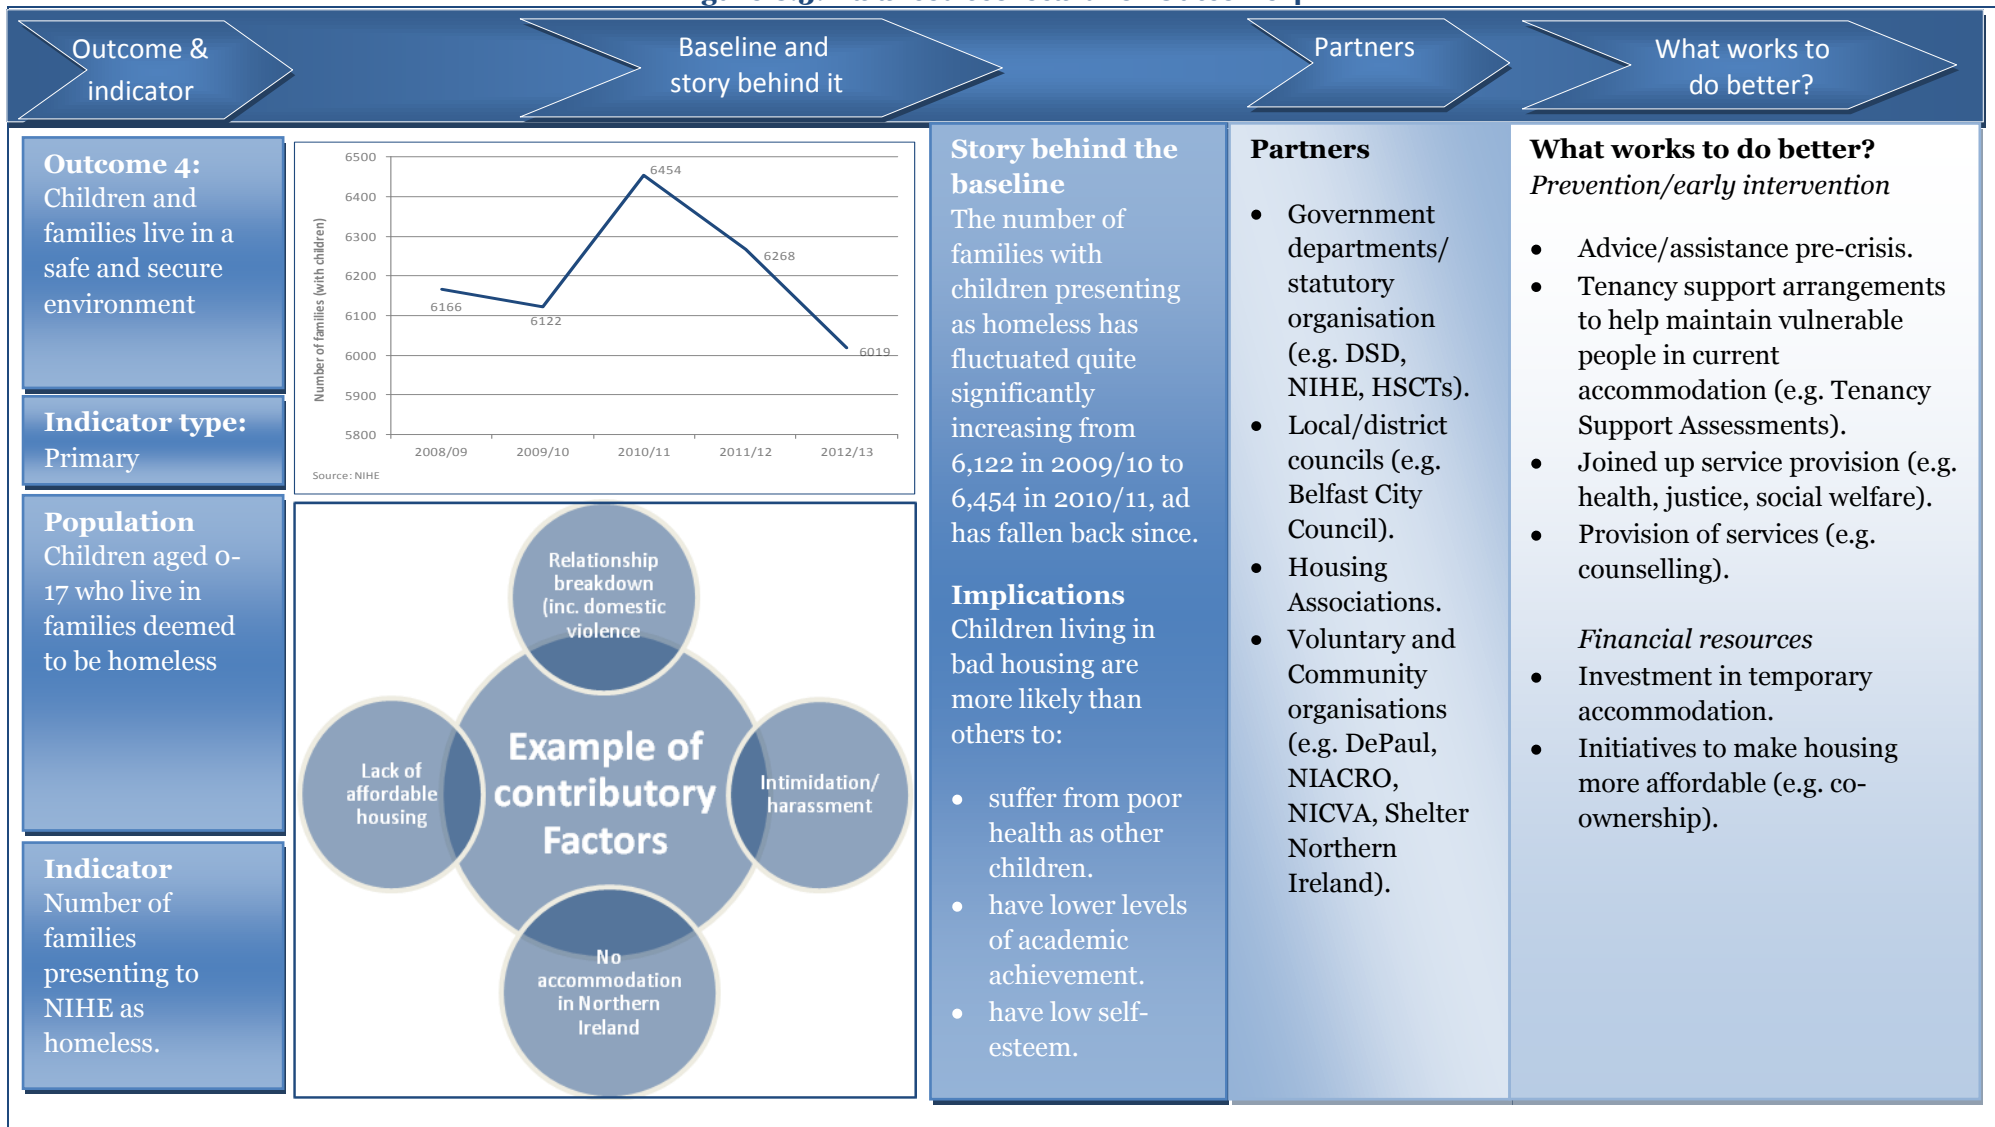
Outcome & indicator

Baseline and story behind it

Partners

What works to do better?

**Outcome 4:** Children and families live in a safe and secure environment

**Indicator type:** Primary

**Population** Children aged 0-17 who live in families deemed to be homeless

**Indicator** Number of families presenting to NIHE as homeless.

6500
6400
6300
6200
6100
6000
5900
5800
Number of families (with children)
6166
6122
6454
6268
6019
2008/09
2009/10
2010/11
2011/12
2012/13
Source: NIHE

Relationship breakdown (inc. domestic violence

Lack of affordable housing

Example of contributory Factors

Intimidation/ harassment

No accommodation in Northern Ireland

**Story behind the baseline**
The number of families with children presenting as homeless has fluctuated quite significantly increasing from 6,122 in 2009/10 to 6,454 in 2010/11, ad has fallen back since.

**Implications**
Children living in bad housing are more likely than others to:

- suffer from poor health as other children.
- have lower levels of academic achievement.
- have low self-esteem.

**Partners**

- Government departments/ statutory organisation (e.g. DSD, NIHE, HSCTs).
- Local/district councils (e.g. Belfast City Council).
- Housing Associations.
- Voluntary and Community organisations (e.g. DePaul, NIACRO, NICVA, Shelter Northern Ireland).

**What works to do better?**
*Prevention/early intervention*

- Advice/assistance pre-crisis.
- Tenancy support arrangements to help maintain vulnerable people in current accommodation (e.g. Tenancy Support Assessments).
- Joined up service provision (e.g. health, justice, social welfare).
- Provision of services (e.g. counselling).

*Financial resources*

- Investment in temporary accommodation.
- Initiatives to make housing more affordable (e.g. co-ownership).